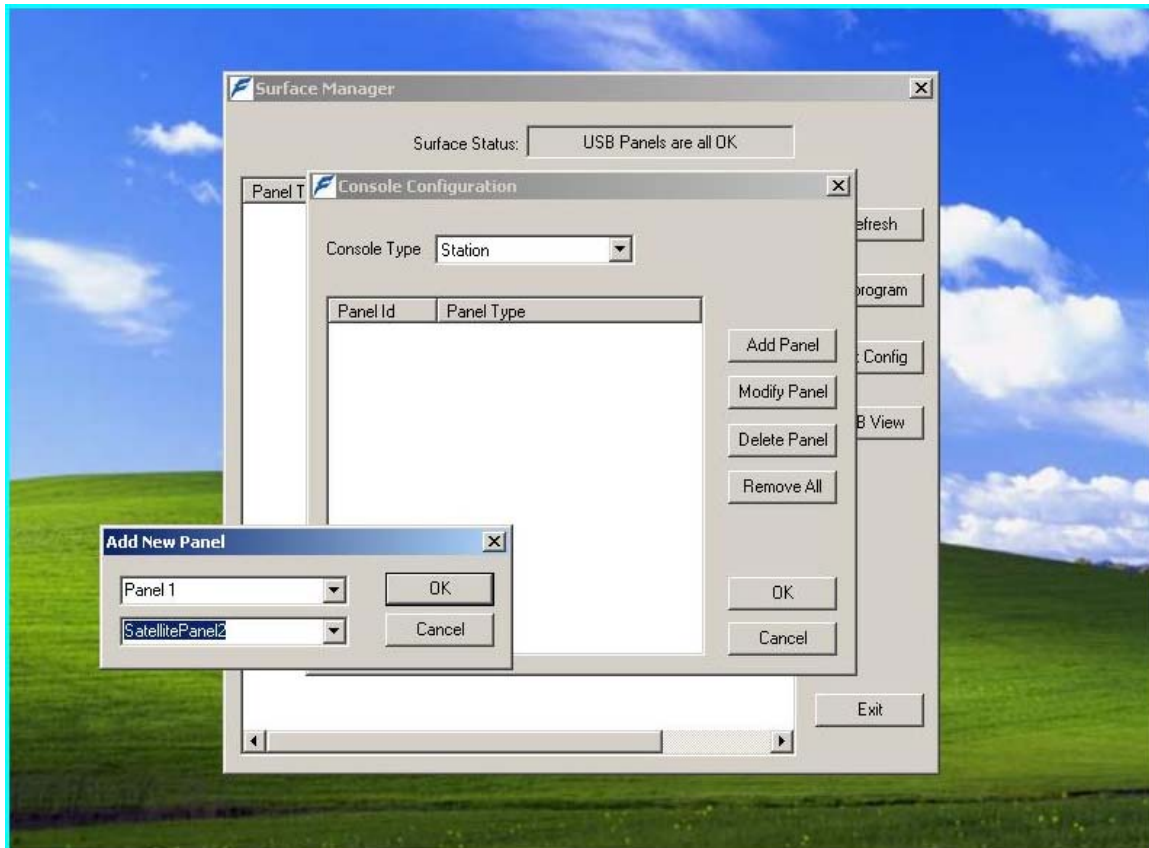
Surface Manager

Surface Status: USB Panels are all OK

Panel T

efresh

program

Config

B View

Exit

Console Configuration

Console Type Station

| Panel Id | Panel Type |
|---|---|

Add Panel

Modify Panel

Delete Panel

Remove All

OK

Cancel

Add New Panel

Panel 1

SatellitePanel2

OK

Cancel